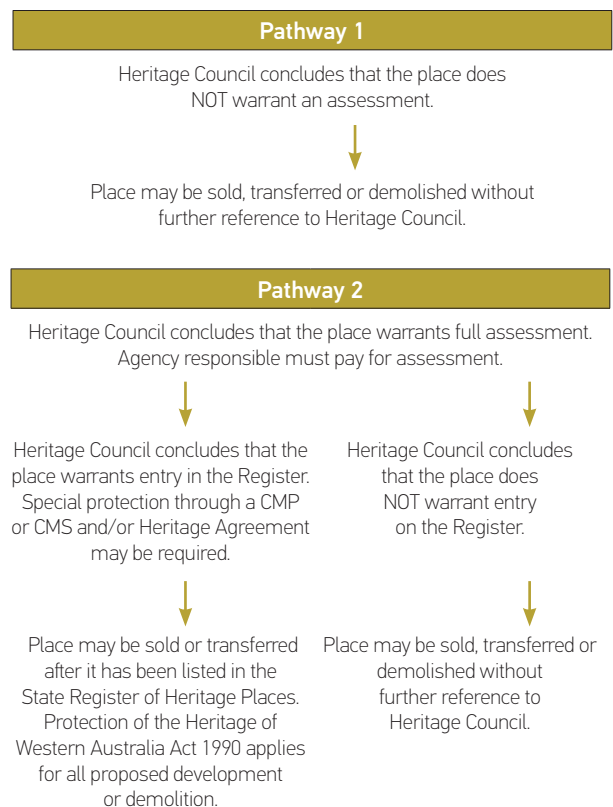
Pathway 1

Heritage Council concludes that the place does NOT warrant an assessment.

Place may be sold, transferred or demolished without further reference to Heritage Council.

Pathway 2

Heritage Council concludes that the place warrants full assessment. Agency responsible must pay for assessment.

Heritage Council concludes that the place warrants entry in the Register. Special protection through a CMP or CMS and/or Heritage Agreement may be required.

Place may be sold or transferred after it has been listed in the State Register of Heritage Places. Protection of the Heritage of Western Australia Act 1990 applies for all proposed development or demolition.

Heritage Council concludes that the place does NOT warrant entry on the Register.

Place may be sold, transferred or demolished without further reference to Heritage Council.